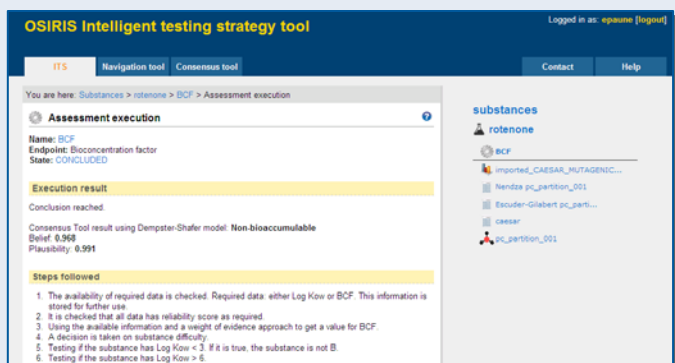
OSIRIS Intelligent testing strategy tool

Logged in as: epaune [logout]

ITS | Navigation tool | Consensus tool | Contact | Help

You are here: Substances > rotenone > BCF > Assessment execution

Assessment execution

Name: BCF
Endpoint: Bioconcentration factor
State: CONCLUDED

Execution result

Conclusion reached.

Consensus Tool result using Dempster-Shafer model: Non-bioaccumulable
Belief: 0.968
Plausibility: 0.991

Steps followed

1. The availability of required data is checked. Required data: either Log Kow or BCF. This information is stored for further use.
2. It is checked that all data has reliability score as required.
3. Using the available information and a weight of evidence approach to get a value for BCF.
4. A decision is taken on substance difficulty.
5. Testing if the substance has Log Kow < 3. If it is true, the substance is not B.
6. Testing if the substance has Log Kow > 6.

substances

rotenone

BCF

imported_CAESAR_MUTAGENIC...

Nendza pc_partition_001

Escuder-Gilabert pc_parti...

caesar

pc_partition_001